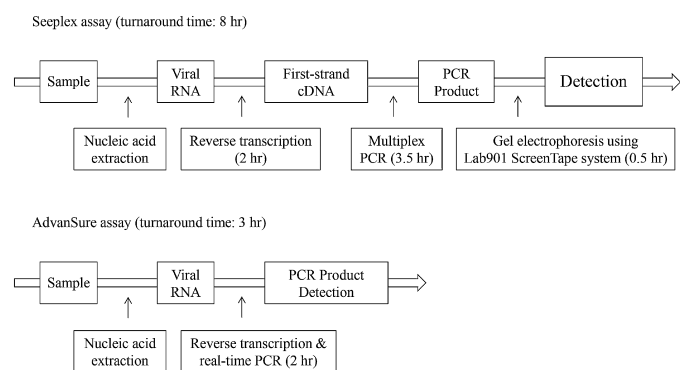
Seeplex assay (turnaround time: 8 hr)

Sample

Viral RNA

First-strand cDNA

PCR Product

Detection

Nucleic acid extraction

Reverse transcription (2 hr)

Multiplex PCR (3.5 hr)

Gel electrophoresis using Lab901 ScreenTape system (0.5 hr)

AdvanSure assay (turnaround time: 3 hr)

Sample

Viral RNA

PCR Product Detection

Nucleic acid extraction

Reverse transcription & real-time PCR (2 hr)